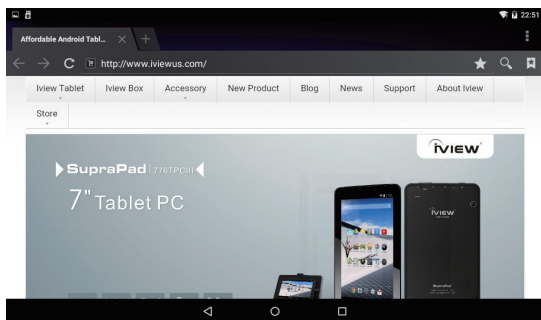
22:51

Affordable Android Tabl...

http://www.iviewus.com/

Iview Tablet | Iview Box | Accessory | New Product | Blog | News | Support | About Iview

Store

iVIEW

SupraPad | 776TPCIII

7" Tablet PC

iVIEW

SupraPad